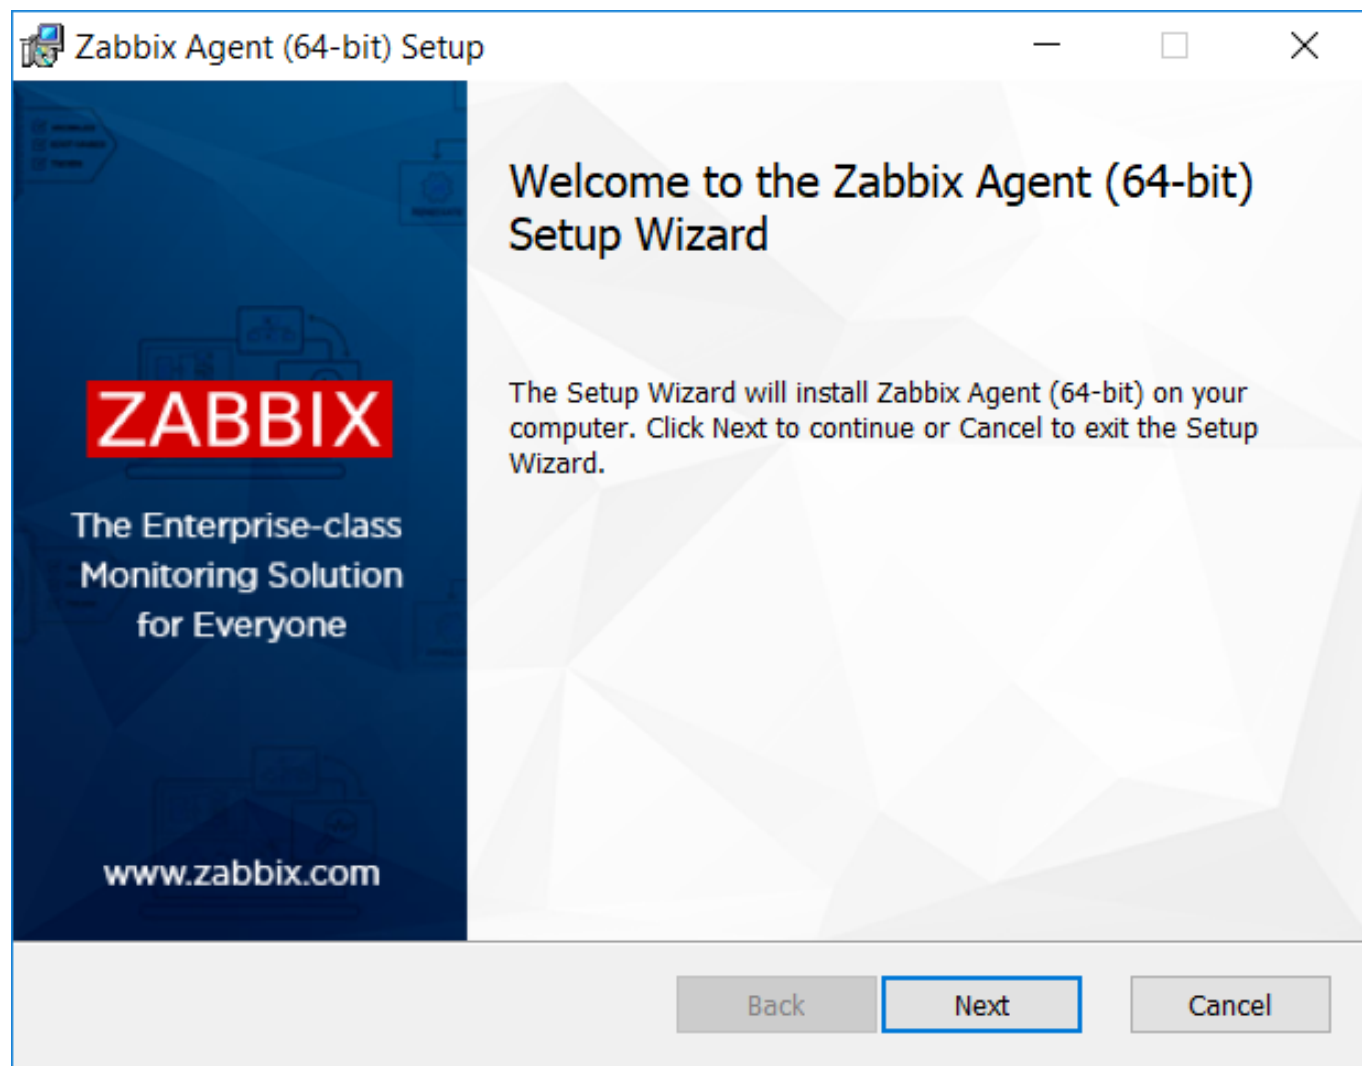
Zabbix Agent (64-bit) Setup

ZABBIX

The Enterprise-class Monitoring Solution for Everyone

www.zabbix.com

Welcome to the Zabbix Agent (64-bit) Setup Wizard

The Setup Wizard will install Zabbix Agent (64-bit) on your computer. Click Next to continue or Cancel to exit the Setup Wizard.

Back Next Cancel